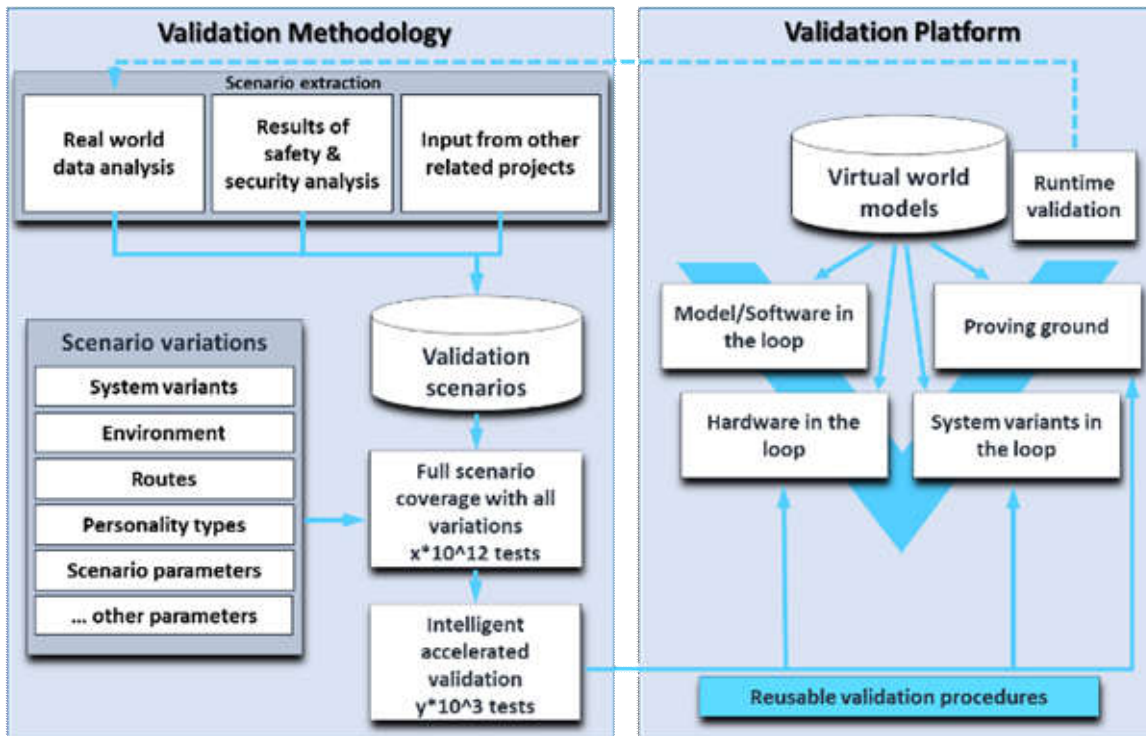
Validation Methodology

Scenario extraction

Real world data analysis

Results of safety & security analysis

Input from other related projects

Scenario variations

System variants

Environment

Routes

Personality types

Scenario parameters

... other parameters

Validation scenarios

Full scenario coverage with all variations x*10^12 tests

Intelligent accelerated validation y*10^3 tests

Validation Platform

Virtual world models

Runtime validation

Model/Software in the loop

Proving ground

Hardware in the loop

System variants in the loop

Reusable validation procedures